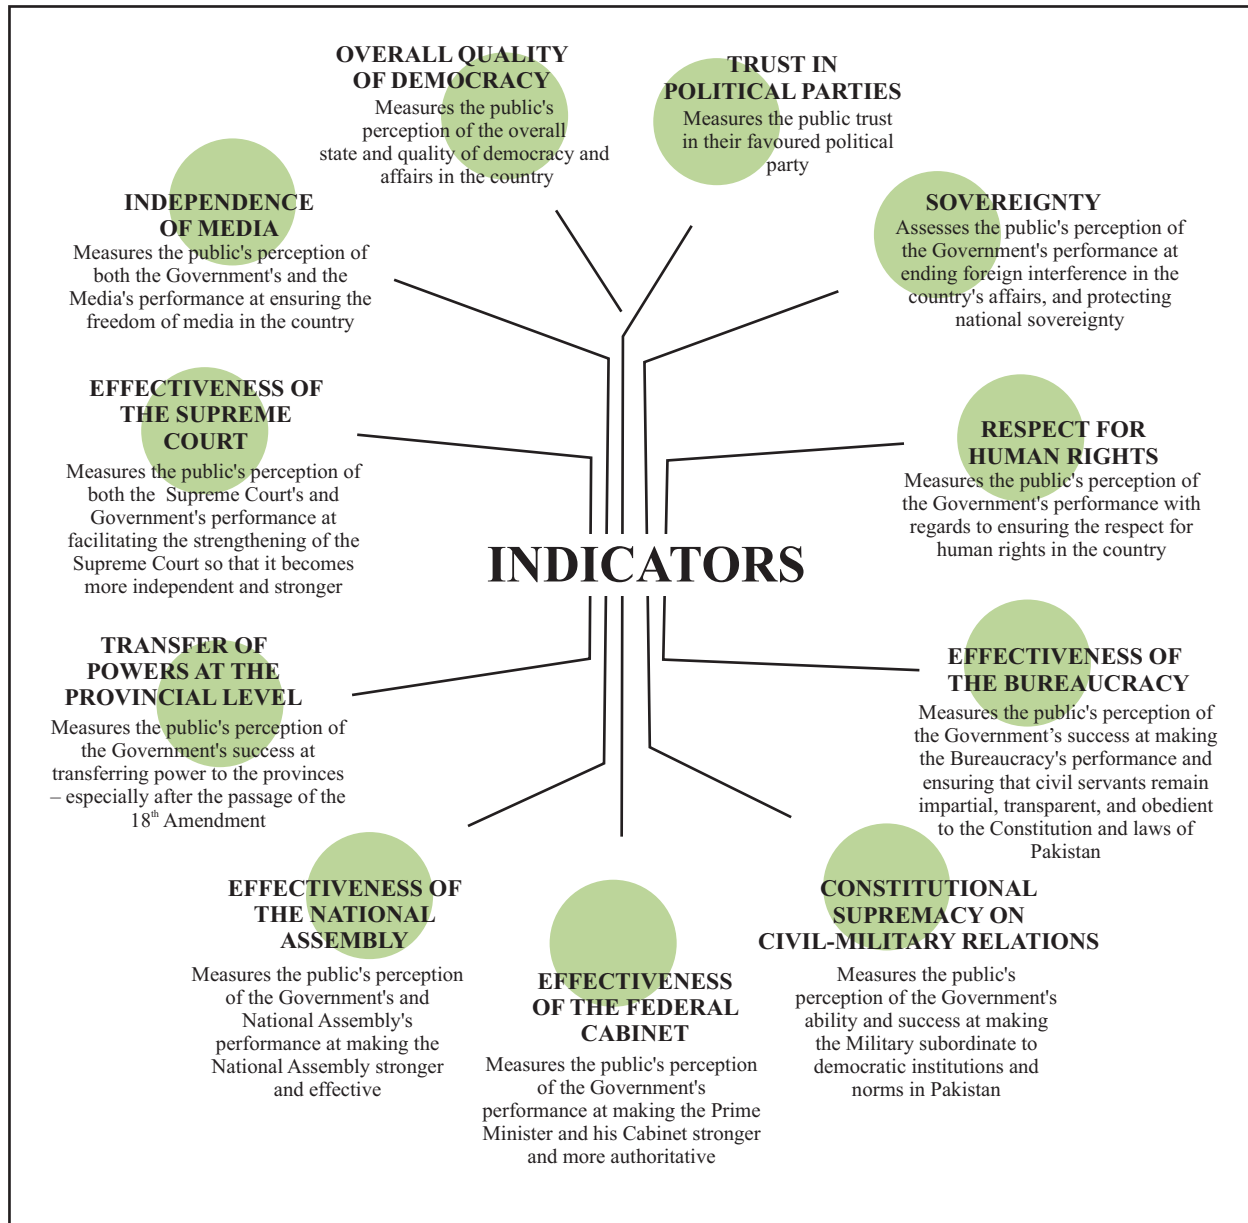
OVERALL QUALITY OF DEMOCRACY
Measures the public's perception of the overall state and quality of democracy and affairs in the country

TRUST IN POLITICAL PARTIES
Measures the public trust in their favoured political party

INDEPENDENCE OF MEDIA
Measures the public's perception of both the Government's and the Media's performance at ensuring the freedom of media in the country

SOVEREIGNTY
Assesses the public's perception of the Government's performance at ending foreign interference in the country's affairs, and protecting national sovereignty

EFFECTIVENESS OF THE SUPREME COURT
Measures the public's perception of both the Supreme Court's and Government's performance at facilitating the strengthening of the Supreme Court so that it becomes more independent and stronger

RESPECT FOR HUMAN RIGHTS
Measures the public's perception of the Government's performance with regards to ensuring the respect for human rights in the country

INDICATORS

TRANSFER OF POWERS AT THE PROVINCIAL LEVEL
Measures the public's perception of the Government's success at transferring power to the provinces – especially after the passage of the $18^{th}$ Amendment

EFFECTIVENESS OF THE BUREAUCRACY
Measures the public's perception of the Government's success at making the Bureaucracy's performance and ensuring that civil servants remain impartial, transparent, and obedient to the Constitution and laws of Pakistan

EFFECTIVENESS OF THE NATIONAL ASSEMBLY
Measures the public's perception of the Government's and National Assembly's performance at making the National Assembly stronger and effective

EFFECTIVENESS OF THE FEDERAL CABINET
Measures the public's perception of the Government's performance at making the Prime Minister and his Cabinet stronger and more authoritative

CONSTITUTIONAL SUPREMACY ON CIVIL-MILITARY RELATIONS
Measures the public's perception of the Government's ability and success at making the Military subordinate to democratic institutions and norms in Pakistan